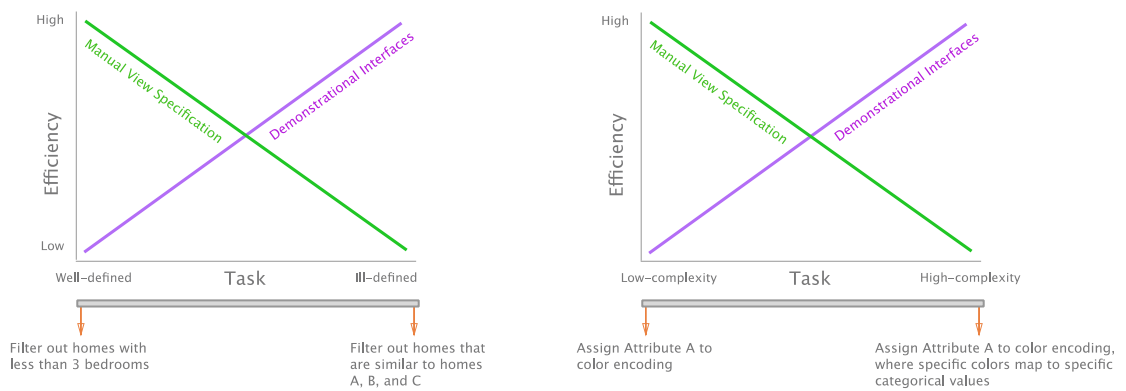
High

Low

Efficiency

Manual View Specification

Demonstrational Interfaces

Well-defined

Task

Ill-defined

Filter out homes with less than 3 bedrooms

Filter out homes that are similar to homes A, B, and C

High

Efficiency

Manual View Specification

Demonstrational Interfaces

Low-complexity

Task

High-complexity

Assign Attribute A to color encoding

Assign Attribute A to color encoding, where specific colors map to specific categorical values